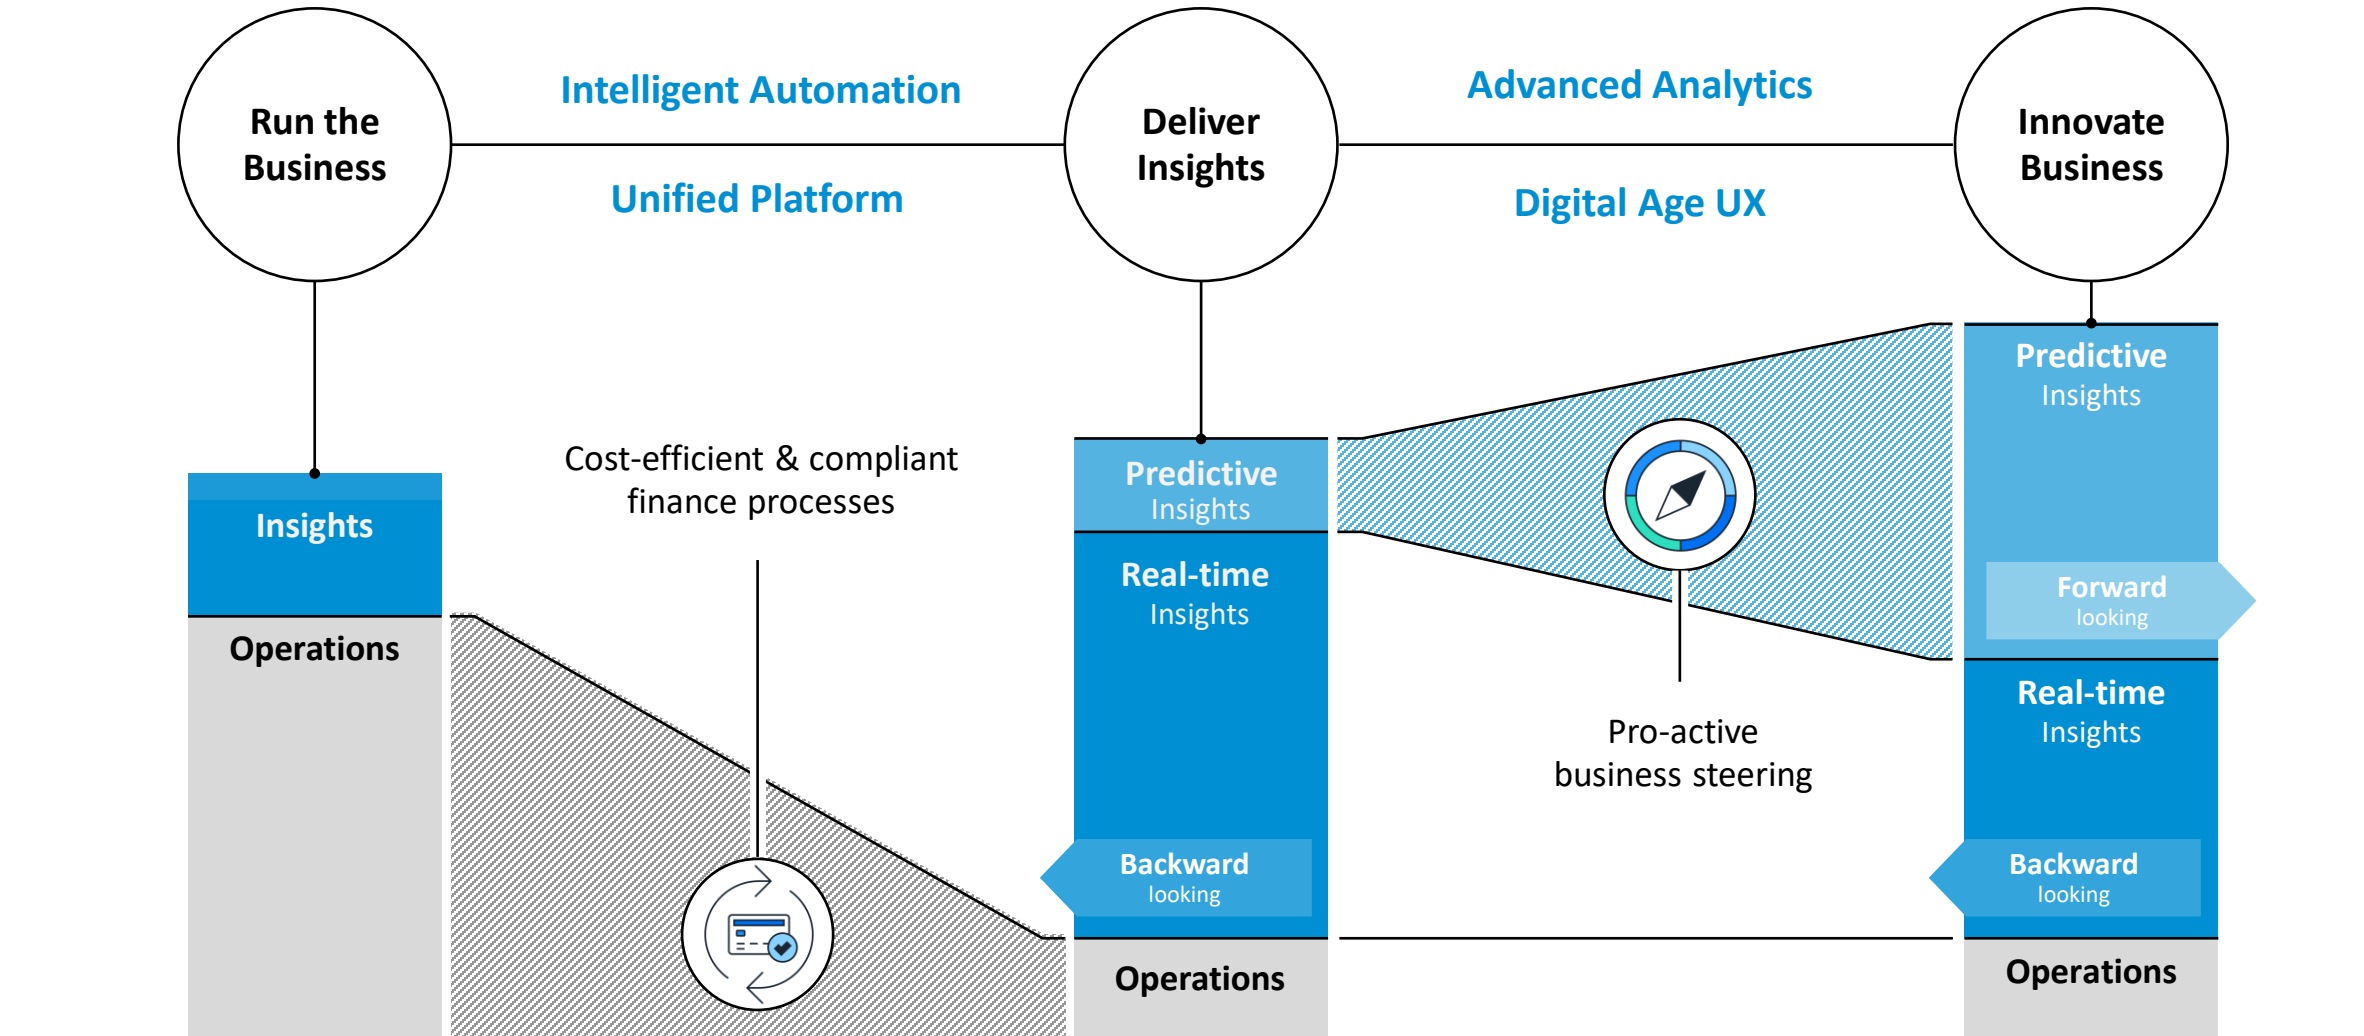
Run the Business

Intelligent Automation

Unified Platform

Deliver Insights

Advanced Analytics

Digital Age UX

Innovate Business

Insights

Operations

Cost-efficient & compliant finance processes

Predictive Insights

Real-time Insights

Backward looking

Operations

Pro-active business steering

Predictive Insights

Forward looking

Real-time Insights

Backward looking

Operations